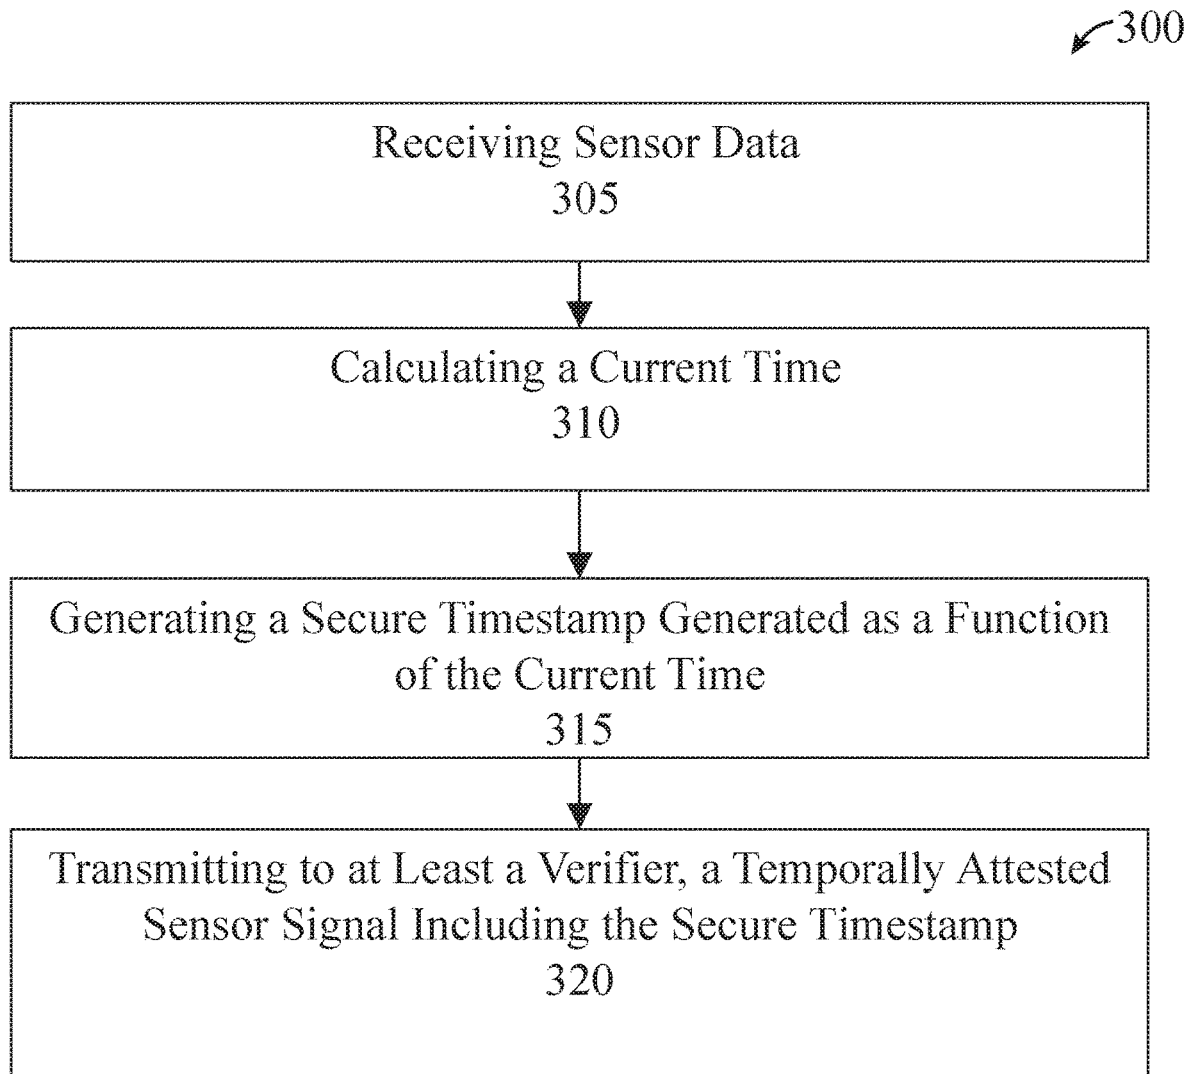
300

Receiving Sensor Data
305

Calculating a Current Time
310

Generating a Secure Timestamp Generated as a Function of the Current Time
315

Transmitting to at Least a Verifier, a Temporally Attested Sensor Signal Including the Secure Timestamp
320